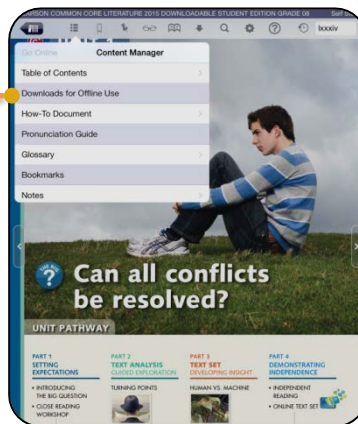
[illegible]ARSON COMMON CORE LITERATURE 2015 DOWNLOADABLE STUDENT EDITION GRADE 08

Self S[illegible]

xxxiv

Go Online

Content Manager

Table of Contents

Downloads for Offline Use

How-To Document

Pronunciation Guide

Glossary

Bookmarks

Notes

Can all conflicts be resolved?

UNIT PATHWAY

PART 1
SETTING EXPECTATIONS
• INTRODUCING THE BIG QUESTION
• CLOSE READING WORKSHOP

PART 2
TEXT ANALYSIS
GUIDED EXPLORATION
TURNING POINTS

PART 3
TEXT SET
DEVELOPING INSIGHT
HUMAN VS. MACHINE

PART 4
DEMONSTRATING INDEPENDENCE
• INDEPENDENT READING
• ONLINE TEXT SET